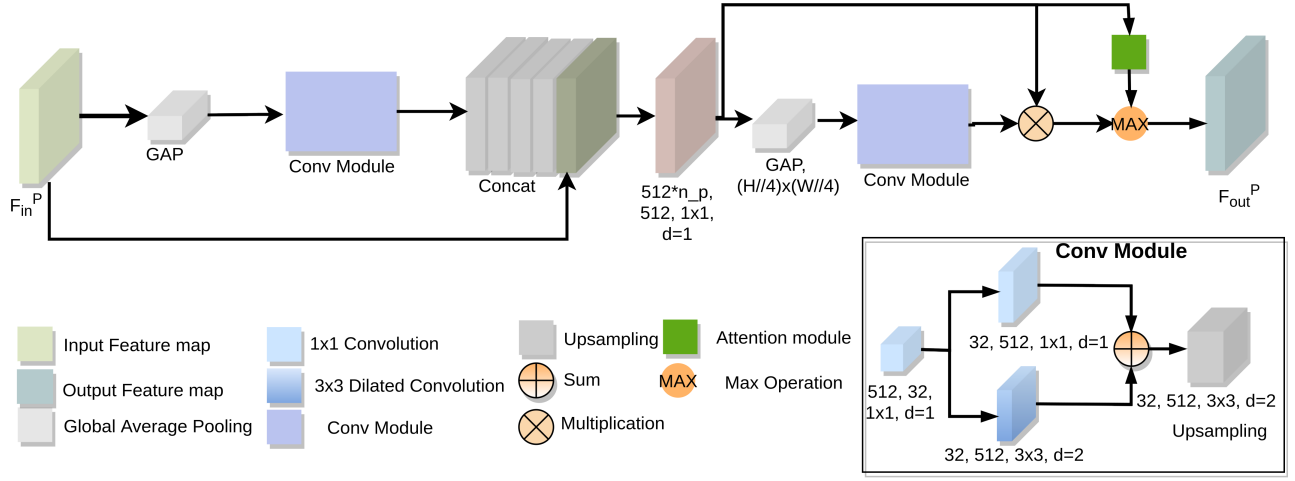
$F_{in}^{P}$

GAP

Conv Module

Concat

512*n_p, 512, 1x1, d=1

GAP, (H//4)x(W//4)

Conv Module

MAX

$F_{out}^{P}$

Conv Module

512, 32, 1x1, d=1

32, 512, 1x1, d=1

32, 512, 3x3, d=2

32, 512, 3x3, d=2

Upsampling

Input Feature map

Output Feature map

Global Average Pooling

1x1 Convolution

3x3 Dilated Convolution

Conv Module

Upsampling

Sum

Multiplication

Attention module

MAX

Max Operation